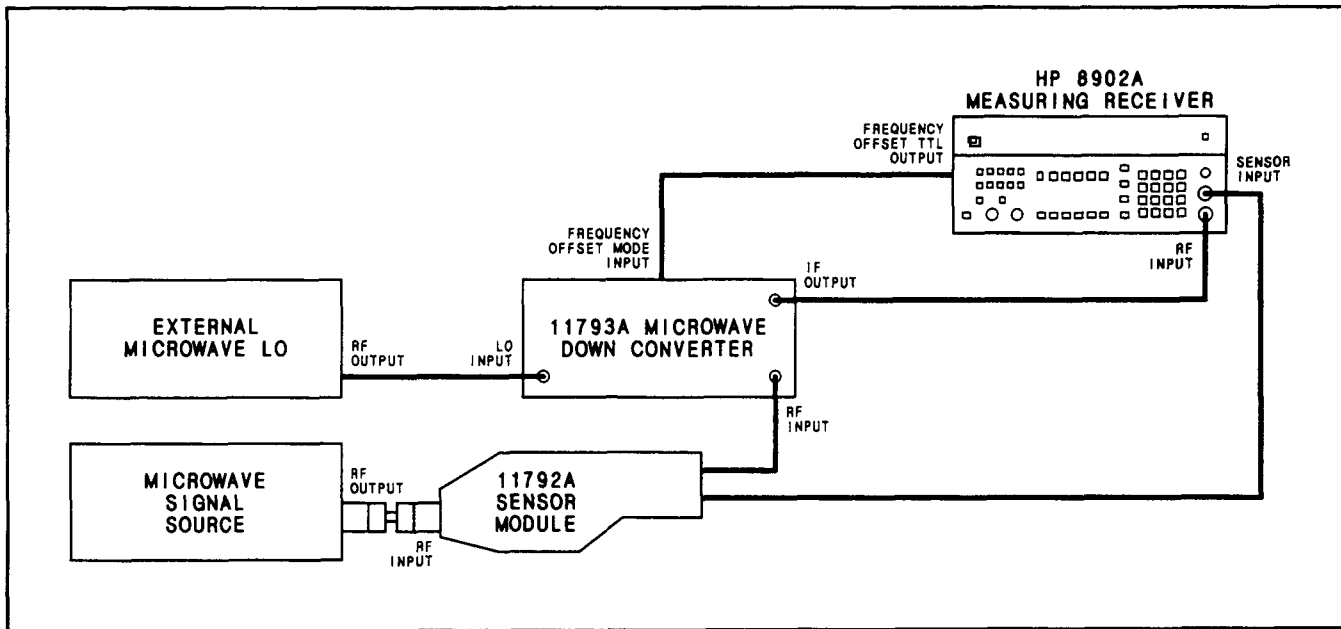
HP 8902A
MEASURING RECEIVER

FREQUENCY OFFSET TTL OUTPUT

SENSOR INPUT

FREQUENCY OFFSET MODE INPUT

IF OUTPUT

RF INPUT

EXTERNAL MICROWAVE LO

RF OUTPUT

LO INPUT

11793A MICROWAVE DOWN CONVERTER

RF INPUT

MICROWAVE SIGNAL SOURCE

RF OUTPUT

RF INPUT

11792A SENSOR MODULE